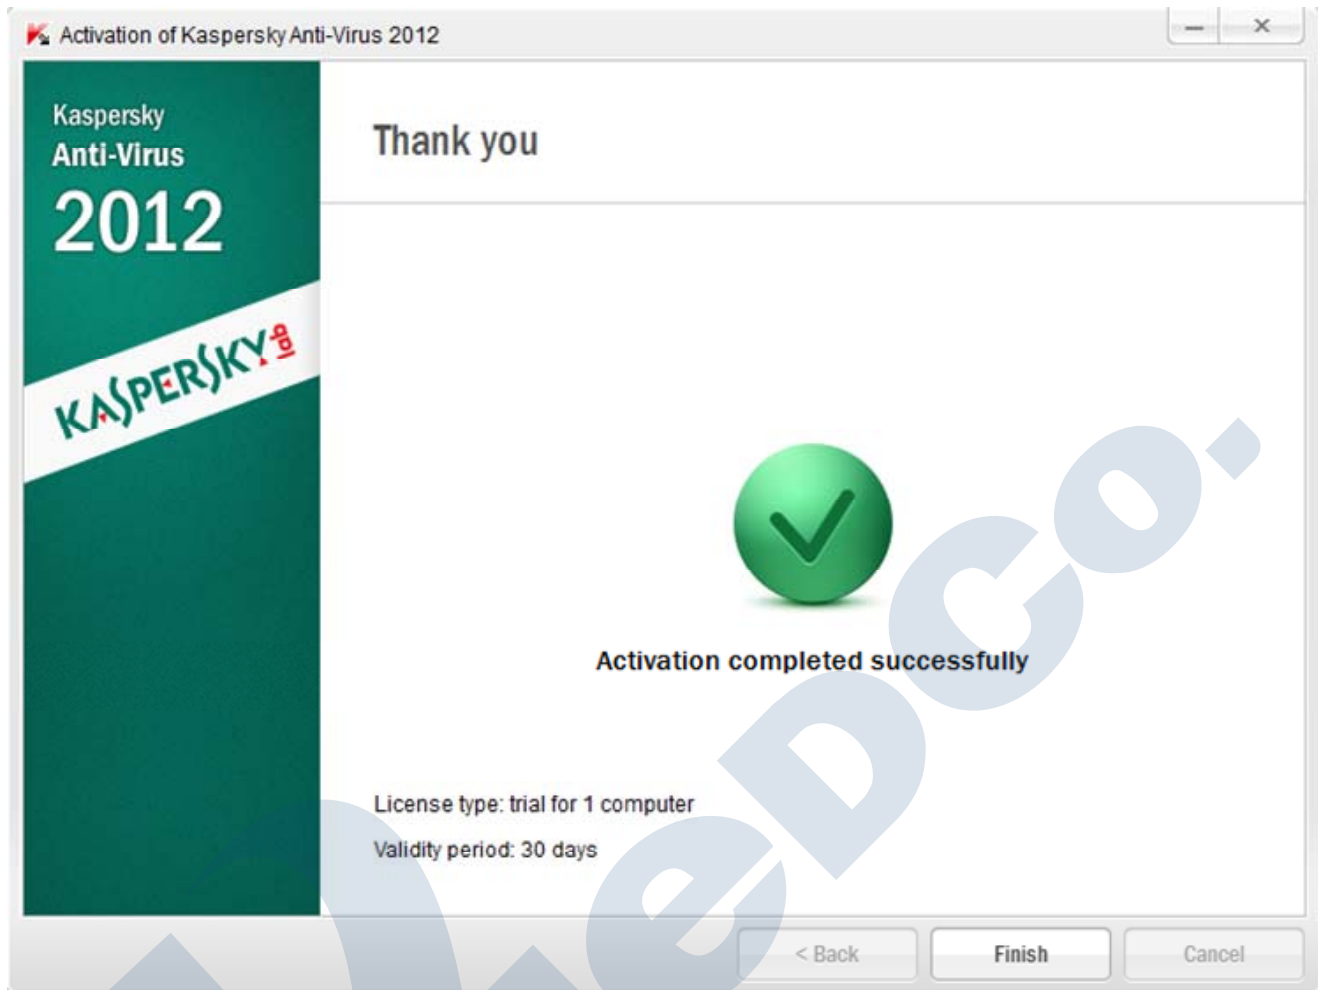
Activation of Kaspersky Anti-Virus 2012

Kaspersky
Anti-Virus
2012

KASPERSKY lab

Thank you

Activation completed successfully

License type: trial for 1 computer

Validity period: 30 days

< Back
Finish
Cancel

eDco.